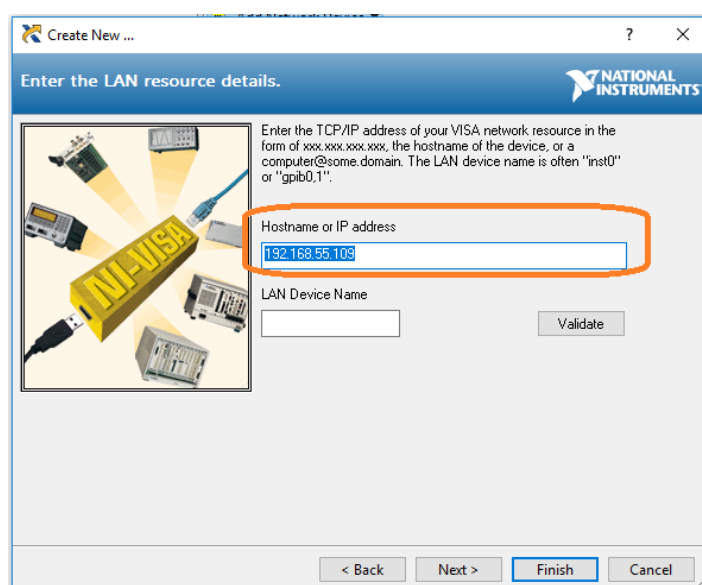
Create New ...

?

Enter the LAN resource details.

NATIONAL INSTRUMENTS

NI-VISA

Enter the TCP/IP address of your VISA network resource in the form of xxx.xxx.xxx.xxx, the hostname of the device, or a computer@some.domain. The LAN device name is often "inst0" or "gpib0,1".

Hostname or IP address

192.168.55.109

LAN Device Name

Validate

< Back

Next >

Finish

Cancel